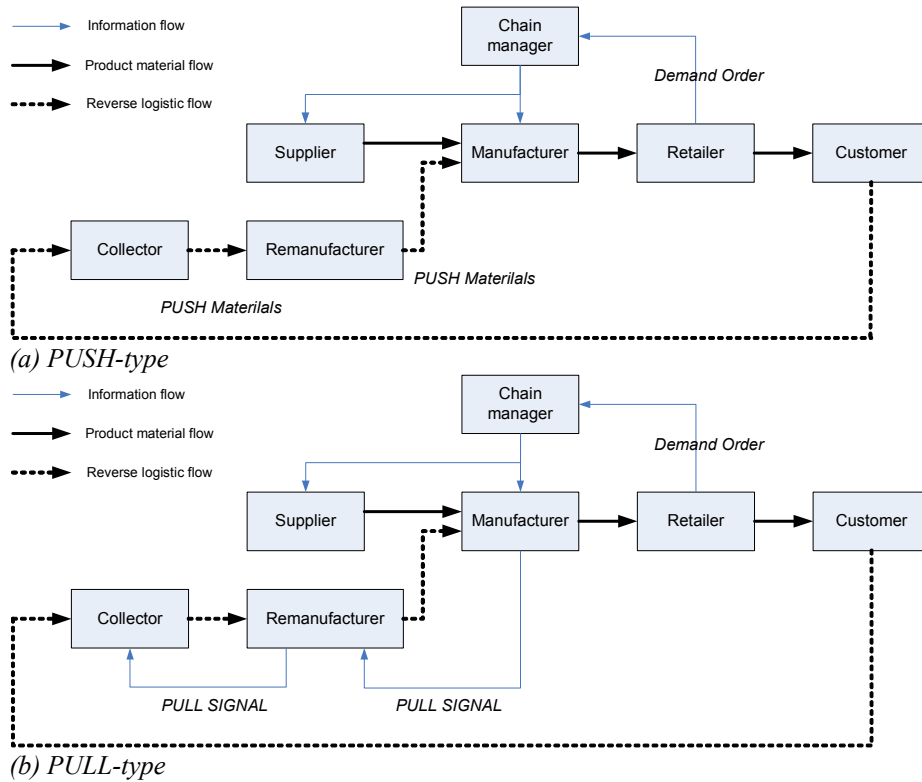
Information flow

Product material flow

Reverse logistic flow

Chain manager

Demand Order

Supplier

Manufacturer

Retailer

Customer

Collector

Remanufacturer

PUSH Materilals

PUSH Materilals

(a) PUSH-type

Information flow

Product material flow

Reverse logistic flow

Chain manager

Demand Order

Supplier

Manufacturer

Retailer

Customer

Collector

Remanufacturer

PULL SIGNAL

PULL SIGNAL

(b) PULL-type